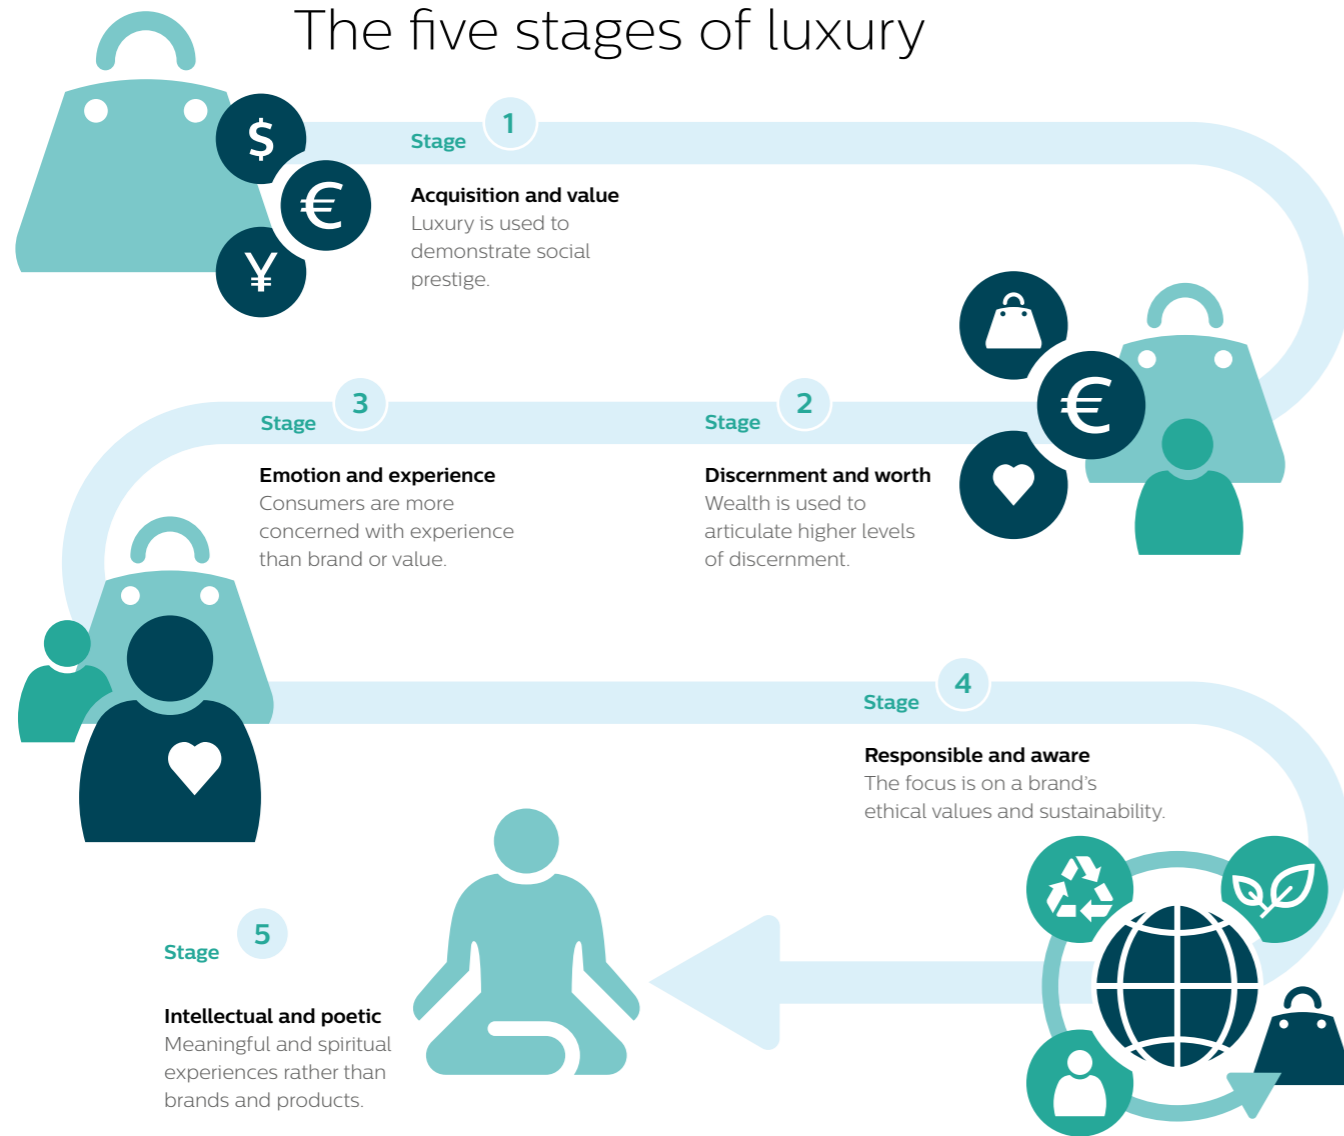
The five stages of luxury

$ € ¥

Stage 1

Acquisition and value
Luxury is used to demonstrate social prestige.

€

Stage 3

Emotion and experience
Consumers are more concerned with experience than brand or value.

Stage 2

Discernment and worth
Wealth is used to articulate higher levels of discernment.

Stage 4

Responsible and aware
The focus is on a brand's ethical values and sustainability.

Stage 5

Intellectual and poetic
Meaningful and spiritual experiences rather than brands and products.